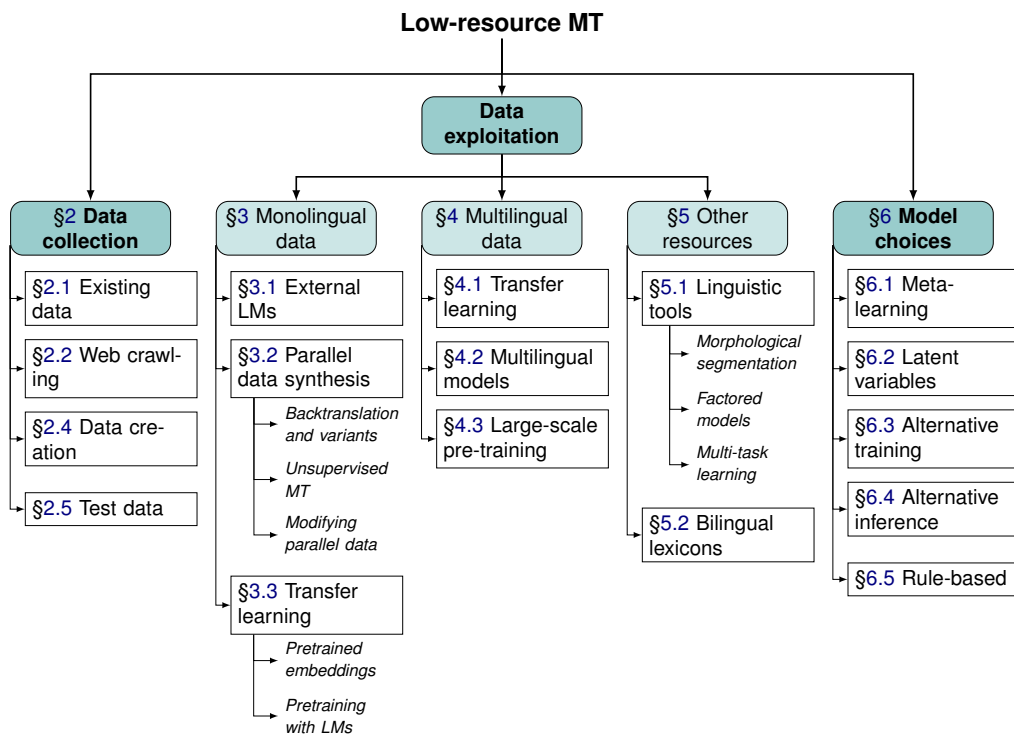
Low-resource MT

Data exploitation

§2 Data collection

§2.1 Existing data

§2.2 Web crawling

§2.4 Data creation

§2.5 Test data

§3 Monolingual data

§3.1 External LMs

§3.2 Parallel data synthesis

Backtranslation and variants

Unsupervised MT

Modifying parallel data

§3.3 Transfer learning

Pretrained embeddings

Pretraining with LMs

§4 Multilingual data

§4.1 Transfer learning

§4.2 Multilingual models

§4.3 Large-scale pre-training

§5 Other resources

§5.1 Linguistic tools

Morphological segmentation

Factored models

Multi-task learning

§5.2 Bilingual lexicons

§6 Model choices

§6.1 Meta-learning

§6.2 Latent variables

§6.3 Alternative training

§6.4 Alternative inference

§6.5 Rule-based